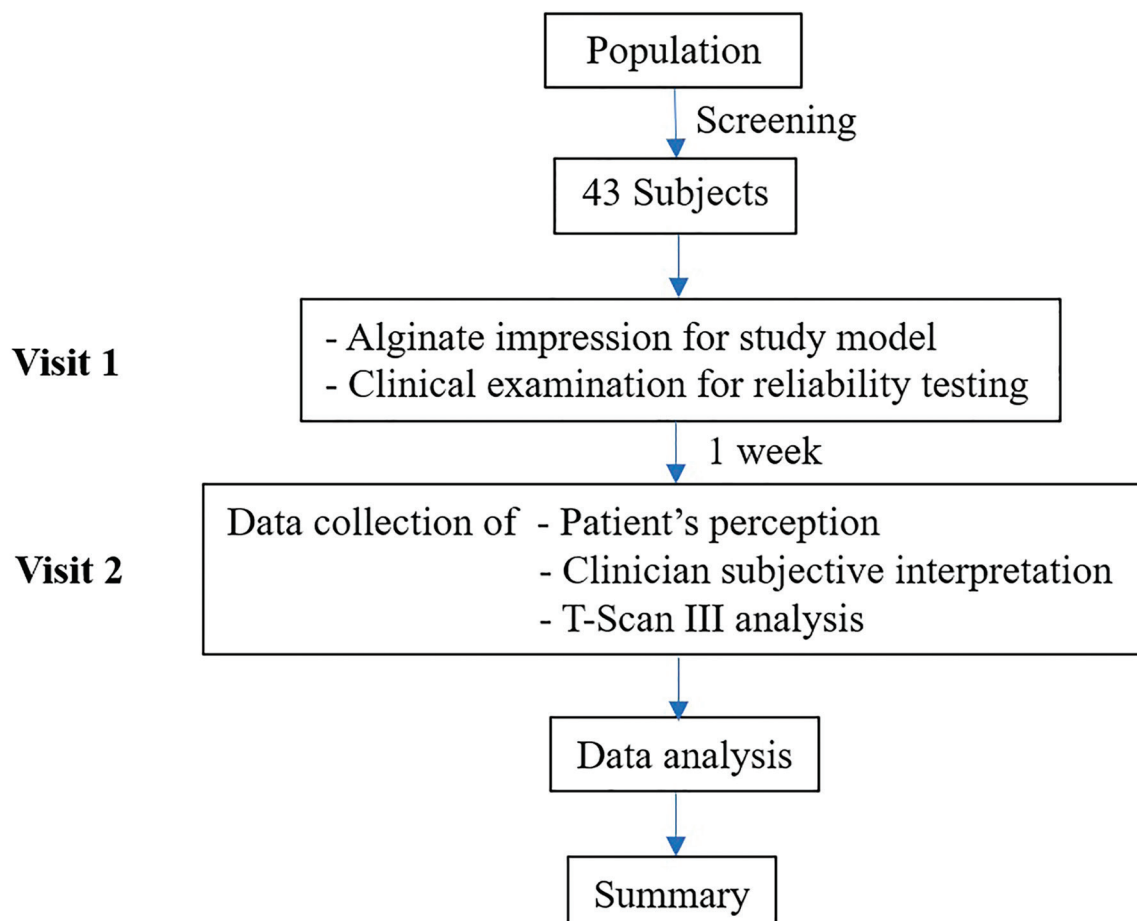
Population

Screening

43 Subjects

Visit 1

- Alginate impression for study model
- Clinical examination for reliability testing

1 week

Visit 2

Data collection of - Patient's perception
- Clinician subjective interpretation
- T-Scan III analysis

Data analysis

Summary